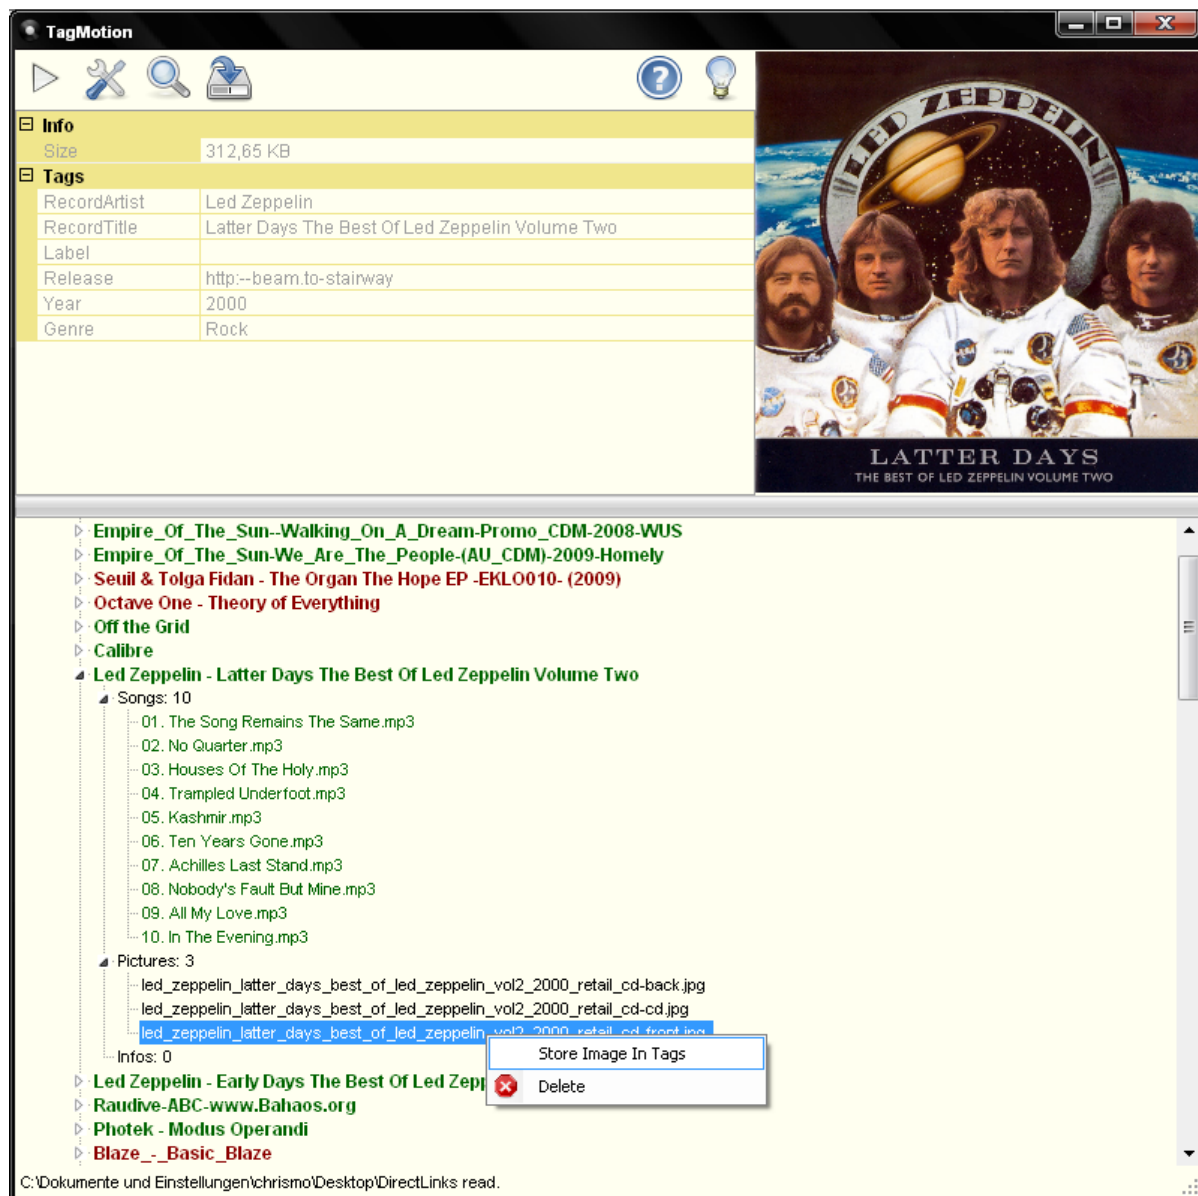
TagMotion

Info
Size 312,65 KB
Tags
RecordArtist Led Zeppelin
RecordTitle Latter Days The Best Of Led Zeppelin Volume Two
Label
Release http:--beam.to-stairway
Year 2000
Genre Rock

LED ZEPPELIN
LATTER DAYS
THE BEST OF LED ZEPPELIN VOLUME TWO

Empire_Of_The_Sun--Walking_On_A_Dream-Promo_CDM-2008-WUS
Empire_Of_The_Sun-We_Are_The_People-(AU_CDM)-2009-Homely
Seuil & Tolga Fidan - The Organ The Hope EP -EKLO010- (2009)
Octave One - Theory of Everything
Off the Grid
Calibre
Led Zeppelin - Latter Days The Best Of Led Zeppelin Volume Two
Songs: 10
01. The Song Remains The Same.mp3
02. No Quarter.mp3
03. Houses Of The Holy.mp3
04. Trampled Underfoot.mp3
05. Kashmir.mp3
06. Ten Years Gone.mp3
07. Achilles Last Stand.mp3
08. Nobody's Fault But Mine.mp3
09. All My Love.mp3
10. In The Evening.mp3
Pictures: 3
led_zeppelin_latter_days_best_of_led_zeppelin_vol2_2000_retail_cd-back.jpg
led_zeppelin_latter_days_best_of_led_zeppelin_vol2_2000_retail_cd-cd.jpg
led_zeppelin_latter_days_best_of_led_zeppelin_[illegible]
Store Image In Tags
Delete
Infos: 0
Led Zeppelin - Early Days The Best Of Led Zep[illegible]
Raudive-ABC-www.Bahaos.org
Photek - Modus Operandi
Blaze_-_Basic_Blaze
C:\Dokumente und Einstellungen\chrismo\Desktop\DirectLinks read.